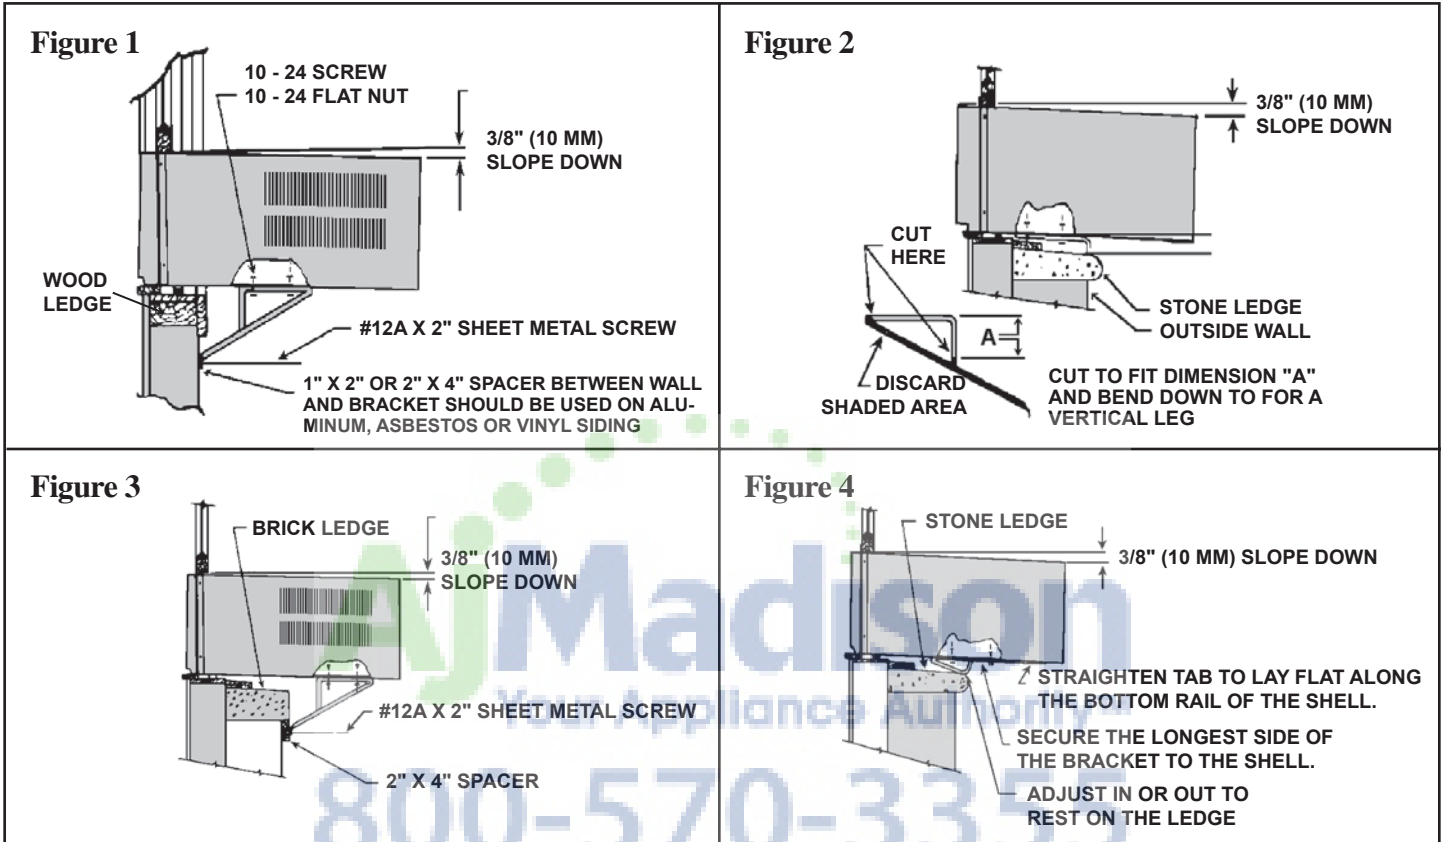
Figure 1

10 - 24 SCREW
10 - 24 FLAT NUT

3/8" (10 MM)
SLOPE DOWN

WOOD
LEDGE

#12A X 2" SHEET METAL SCREW

1" X 2" OR 2" X 4" SPACER BETWEEN WALL AND BRACKET SHOULD BE USED ON ALUMINUM, ASBESTOS OR VINYL SIDING

Figure 2

3/8" (10 MM)
SLOPE DOWN

CUT
HERE

STONE LEDGE
OUTSIDE WALL

A

DISCARD
SHADED AREA

CUT TO FIT DIMENSION "A" AND BEND DOWN TO FOR A VERTICAL LEG

Figure 3

BRICK LEDGE

3/8" (10 MM)
SLOPE DOWN

#12A X 2" SHEET METAL SCREW

2" X 4" SPACER

Figure 4

STONE LEDGE

3/8" (10 MM) SLOPE DOWN

STRAIGHTEN TAB TO LAY FLAT ALONG THE BOTTOM RAIL OF THE SHELL.

SECURE THE LONGEST SIDE OF THE BRACKET TO THE SHELL.

ADJUST IN OR OUT TO REST ON THE LEDGE

AJMadison
Your Appliance Authority
800-570-3355